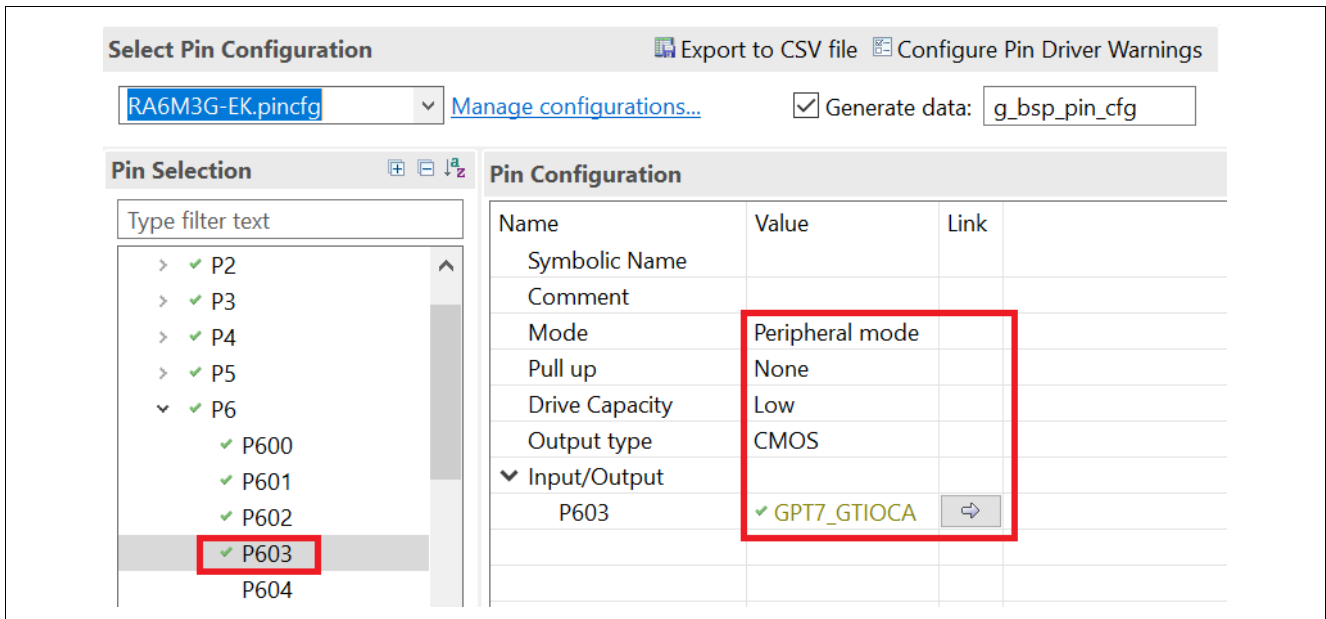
Select Pin Configuration

Export to CSV file  Configure Pin Driver Warnings

RA6M3G-EK.pincfg  Manage configurations...  Generate data: g_bsp_pin_cfg

Pin Selection

Type filter text

P2
P3
P4
P5
P6
P600
P601
P602
P603
P604

Pin Configuration

| Name | Value | Link |
|---|---|---|
| Symbolic Name | | |
| Comment | | |
| Mode | Peripheral mode | |
| Pull up | None | |
| Drive Capacity | Low | |
| Output type | CMOS | |
| Input/Output | | |
| P603 | GPT7_GTIOCA | |